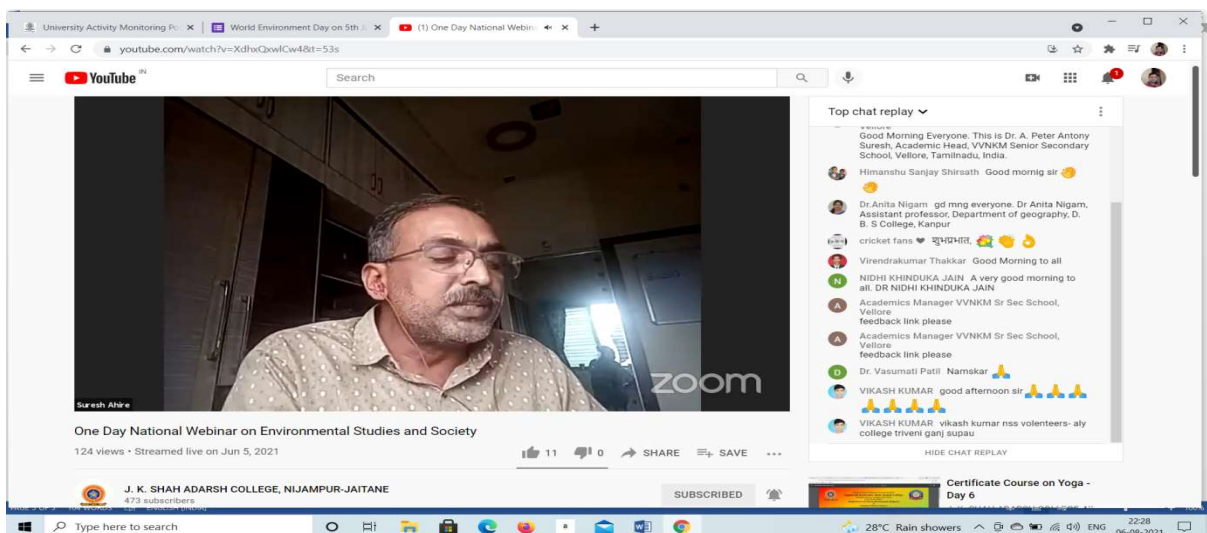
University Activity Monitoring Po | World Environment Day on 5th | (1) One Day National Webin

youtube.com/watch?v=XdhxQxwlCw4&t=53s

YouTube IN

Search

Suresh Ahire

zoom

One Day National Webinar on Environmental Studies and Society

124 views • Streamed live on Jun 5, 2021

11 0 SHARE SAVE ...

J. K. SHAH ADARSH COLLEGE, NIJAMPUR-JAITANE
473 subscribers

SUBSCRIBED

Top chat replay

Vellore
Good Morning Everyone. This is Dr. A. Peter Antony Suresh, Academic Head, VVNKM Senior Secondary School, Vellore, Tamilnadu, India.

Himanshu Sanjay Shirsath Good mornig sir

Dr.Anita Nigam gd mng everyone. Dr Anita Nigam, Assistant professor, Department of geography, D. B. S College, Kanpur

cricket fans ❤ शुभप्रभात,

Virendrakumar Thakkar Good Morning to all

NIDHI KHINDUKA JAIN A very good morning to all. DR NIDHI KHINDUKA JAIN

Academics Manager VVNKM Sr Sec School, Vellore
feedback link please

Academics Manager VVNKM Sr Sec School, Vellore
feedback link please

Dr. Vasumati Patil Namskar

VIKASH KUMAR good afternoon sir

VIKASH KUMAR vikash kumar nss volenteers- aly college triveni ganj supau

HIDE CHAT REPLAY

Certificate Course on Yoga - Day 6

Type here to search

28°C Rain showers ENG 22:28 06-06-2021